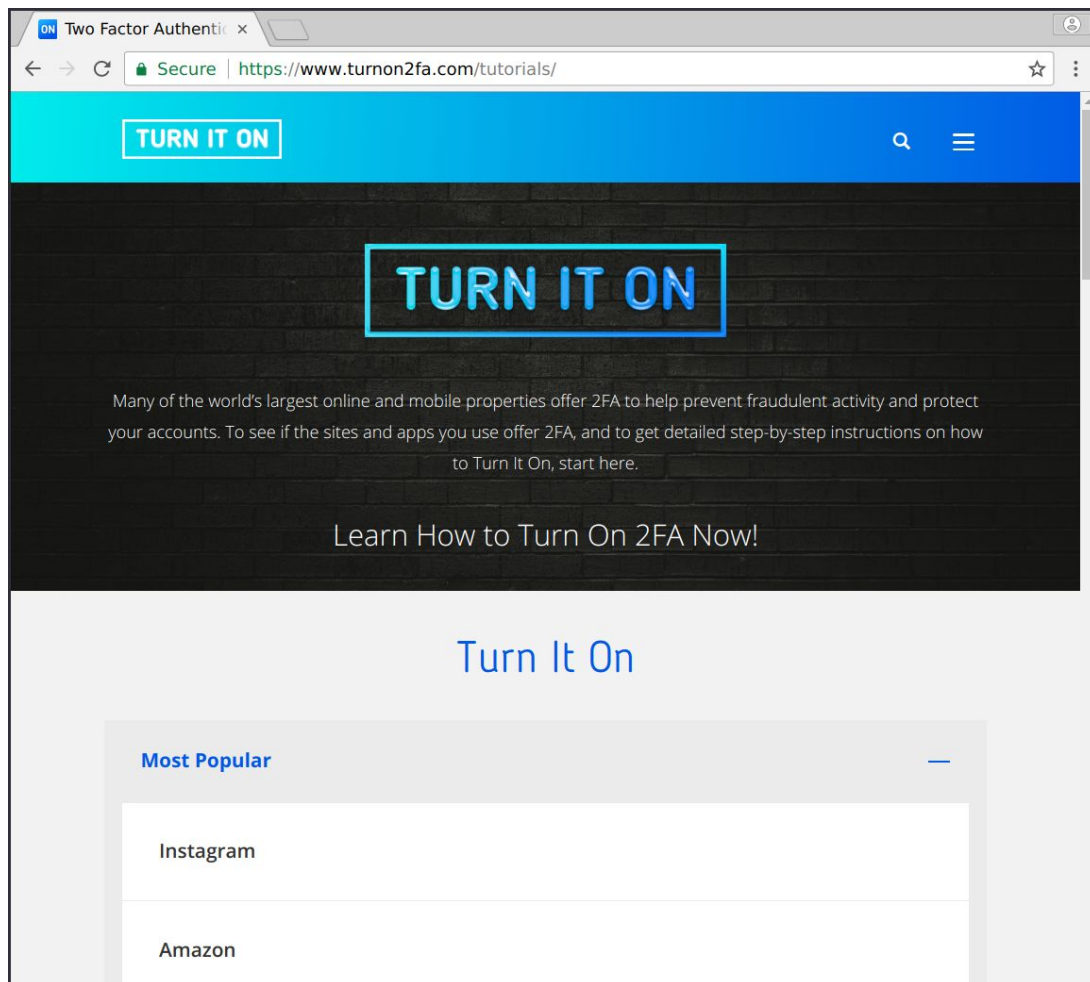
ON Two Factor Authentic ×

Secure | https://www.turnon2fa.com/tutorials/

TURN IT ON

TURN IT ON

Many of the world's largest online and mobile properties offer 2FA to help prevent fraudulent activity and protect your accounts. To see if the sites and apps you use offer 2FA, and to get detailed step-by-step instructions on how to Turn It On, start here.

Learn How to Turn On 2FA Now!

Turn It On

Most Popular —

Instagram

Amazon